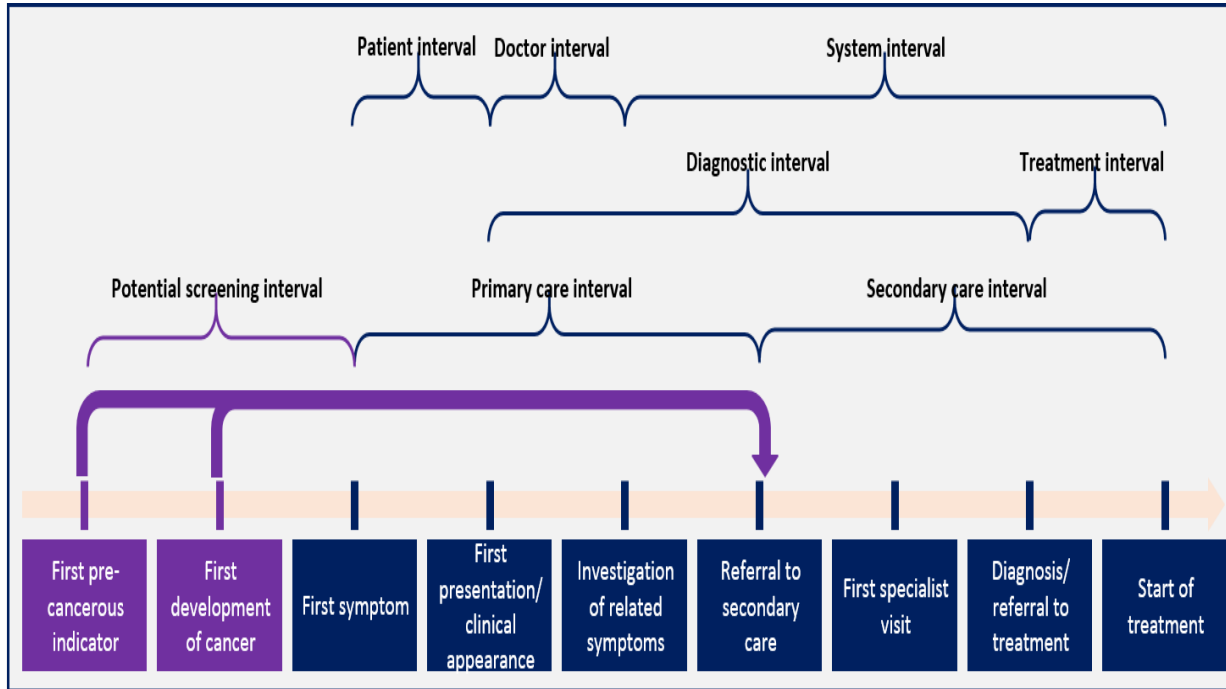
Patient interval
Doctor interval
System interval
Diagnostic interval
Treatment interval
Potential screening interval
Primary care interval
Secondary care interval

First pre-cancerous indicator
First development of cancer
First symptom
First presentation/ clinical appearance
Investigation of related symptoms
Referral to secondary care
First specialist visit
Diagnosis/ referral to treatment
Start of treatment